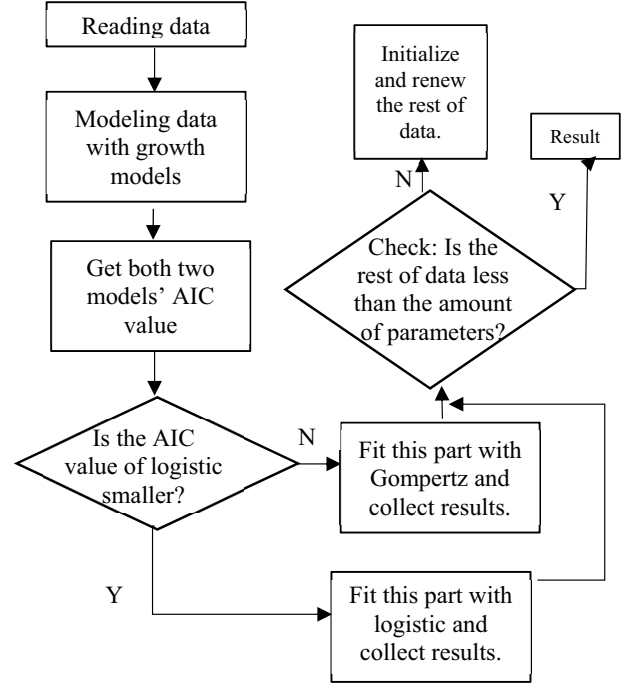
Reading data

Modeling data with growth models

Get both two models' AIC value

Is the AIC value of logistic smaller?

N

Fit this part with Gompertz and collect results.

Y

Fit this part with logistic and collect results.

Check: Is the rest of data less than the amount of parameters?

N

Initialize and renew the rest of data.

Y

Result